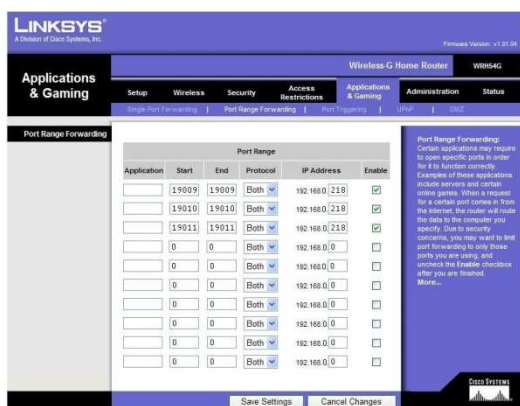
LINKSYS®
A Division of Cisco Systems, Inc.

Firmware Version: v1.01.04

Wireless-G Home Router WRH54G

Applications & Gaming

Setup | Wireless | Security | Access Restrictions | Applications & Gaming | Administration | Status

Single Port Forwarding | Port Range Forwarding | Port Triggering | UPnP | DMZ

Port Range Forwarding

| Application | Start | End | Protocol | IP Address | Enable |
|---|---|---|---|---|---|
| | 19009 | 19009 | Both | 192.168.0. 218 | ☑ |
| | 19010 | 19010 | Both | 192.168.0. 218 | ☑ |
| | 19011 | 19011 | Both | 192.168.0. 218 | ☑ |
| | 0 | 0 | Both | 192.168.0. 0 | ☐ |
| | 0 | 0 | Both | 192.168.0. 0 | ☐ |
| | 0 | 0 | Both | 192.168.0. 0 | ☐ |
| | 0 | 0 | Both | 192.168.0. 0 | ☐ |
| | 0 | 0 | Both | 192.168.0. 0 | ☐ |
| | 0 | 0 | Both | 192.168.0. 0 | ☐ |
| | 0 | 0 | Both | 192.168.0. 0 | ☐ |

Port Range

Port Range Forwarding: Certain applications may require to open specific ports in order for it to function correctly. Examples of these applications include servers and certain online games. When a request for a certain port comes in from the internet, the router will route the data to the computer you specify. Due to security concerns, you may want to limit port forwarding to only those ports you are using, and uncheck the Enable checkbox after you are finished.
More...

Save Settings | Cancel Changes

CISCO SYSTEMS